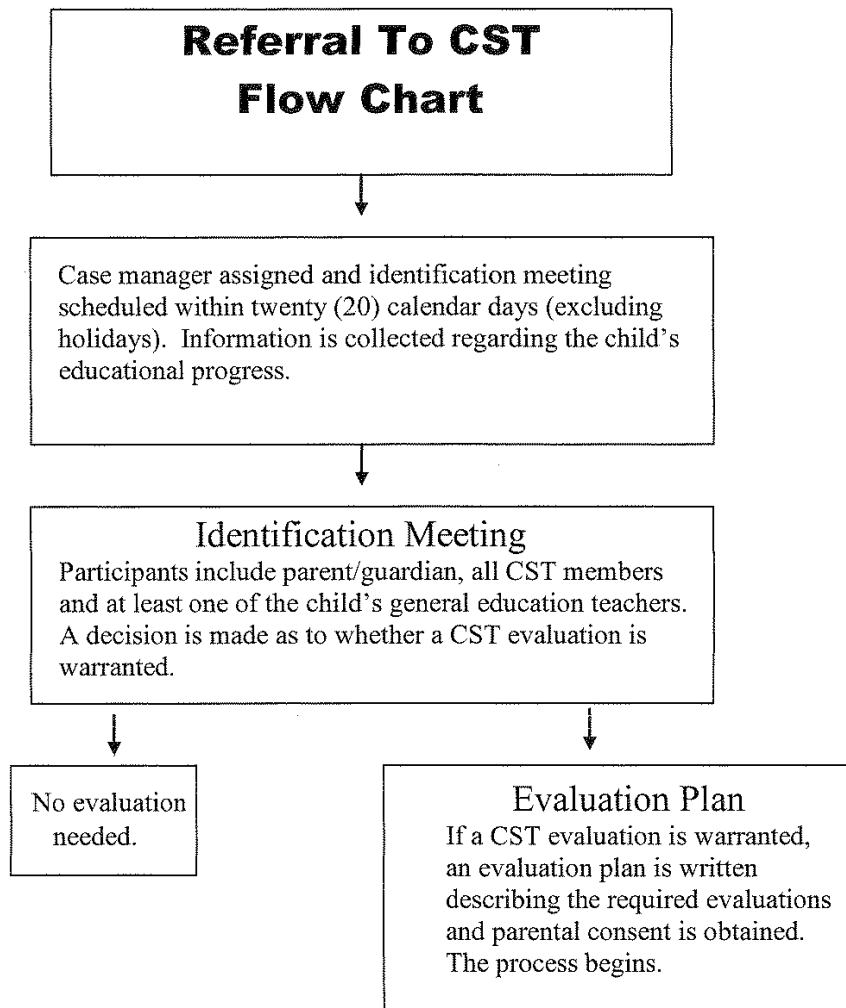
Referral To CST
Flow Chart

Case manager assigned and identification meeting scheduled within twenty (20) calendar days (excluding holidays). Information is collected regarding the child's educational progress.

Identification Meeting
Participants include parent/guardian, all CST members and at least one of the child's general education teachers. A decision is made as to whether a CST evaluation is warranted.

No evaluation needed.

Evaluation Plan
If a CST evaluation is warranted, an evaluation plan is written describing the required evaluations and parental consent is obtained. The process begins.